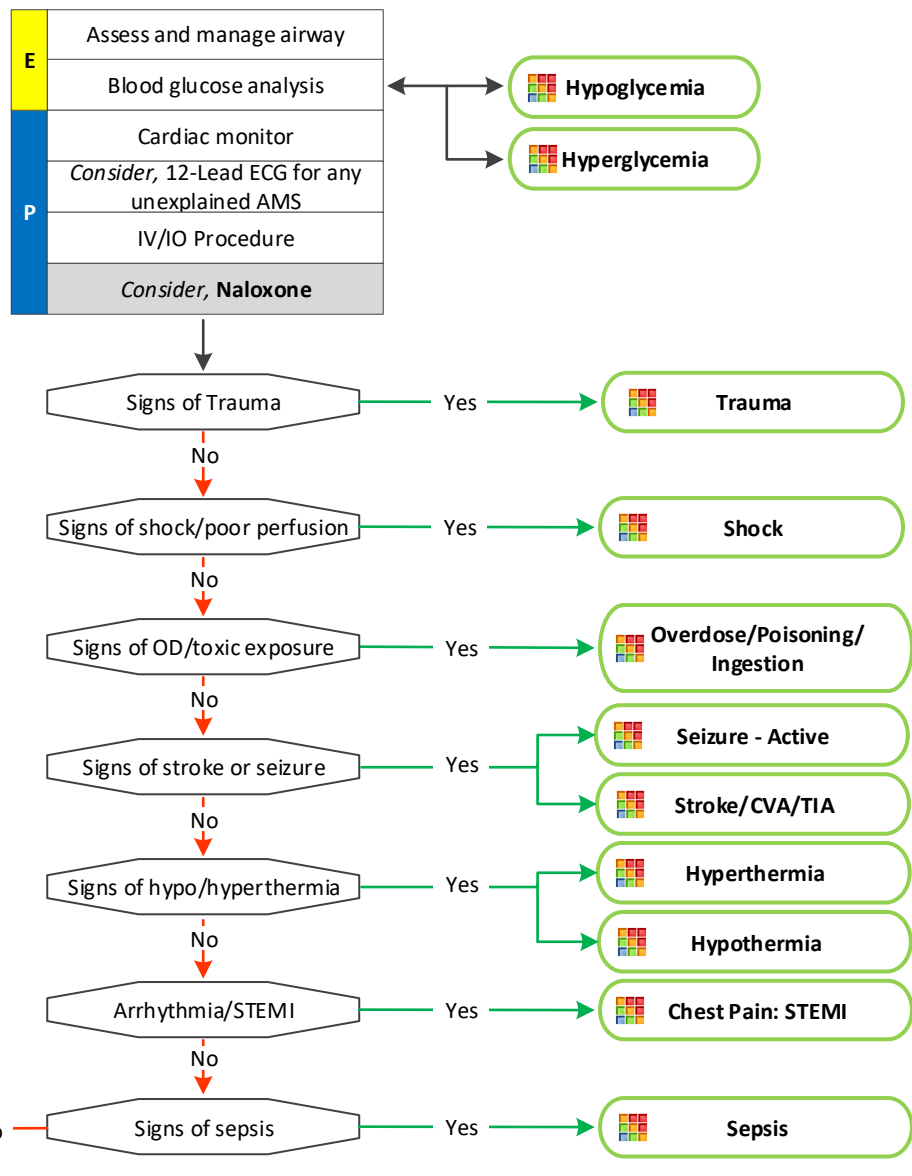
E
Assess and manage airway
Blood glucose analysis
P
Cardiac monitor
*Consider,* 12-Lead ECG for any unexplained AMS
IV/IO Procedure
*Consider,* **Naloxone**

**Hypoglycemia**
**Hyperglycemia**

Signs of Trauma — Yes — **Trauma**
No
Signs of shock/poor perfusion — Yes — **Shock**
No
Signs of OD/toxic exposure — Yes — **Overdose/Poisoning/ Ingestion**
No
Signs of stroke or seizure — Yes — **Seizure - Active**, **Stroke/CVA/TIA**
No
Signs of hypo/hyperthermia — Yes — **Hyperthermia**, **Hypothermia**
No
Arrhythmia/STEMI — Yes — **Chest Pain: STEMI**
No
Signs of sepsis — Yes — **Sepsis**